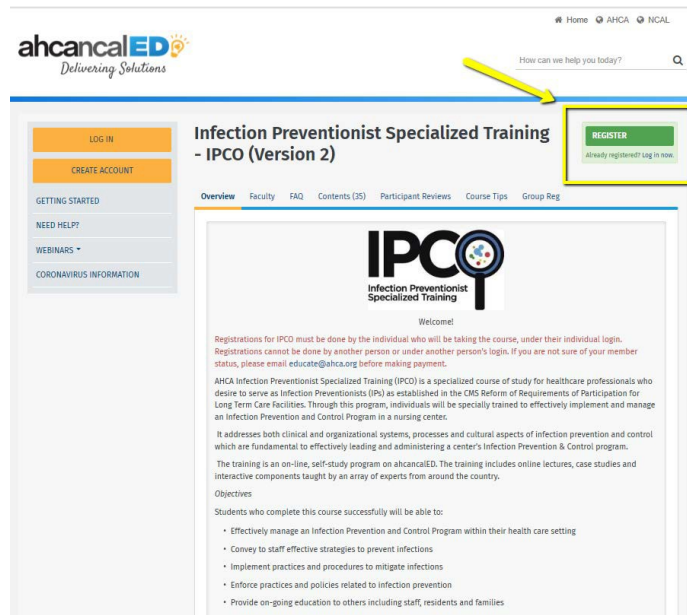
Home AHCA NCAL

ahcancalED
Delivering Solutions

How can we help you today?

LOG IN

CREATE ACCOUNT

GETTING STARTED

NEED HELP?

WEBINARS

CORONAVIRUS INFORMATION

Infection Preventionist Specialized Training - IPCO (Version 2)

REGISTER

Already registered? Log in now.

Overview Faculty FAQ Contents (35) Participant Reviews Course Tips Group Reg

IPCO
Infection Preventionist Specialized Training

Welcome!

Registrations for IPCO must be done by the individual who will be taking the course, under their individual login. Registrations cannot be done by another person or under another person's login. If you are not sure of your member status, please email educate@ahca.org before making payment.

AHCA Infection Preventionist Specialized Training (IPCO) is a specialized course of study for healthcare professionals who desire to serve as Infection Preventionists (IPs) as established in the CMS Reform of Requirements of Participation for Long Term Care Facilities. Through this program, individuals will be specially trained to effectively implement and manage an Infection Prevention and Control Program in a nursing center.

It addresses both clinical and organizational systems, processes and cultural aspects of infection prevention and control which are fundamental to effectively leading and administering a center's Infection Prevention & Control program.

The training is an on-line, self-study program on ahcancalED. The training includes online lectures, case studies and interactive components taught by an array of experts from around the country.

Objectives

Students who complete this course successfully will be able to:

• Effectively manage an Infection Prevention and Control Program within their health care setting
• Convey to staff effective strategies to prevent infections
• Implement practices and procedures to mitigate infections
• Enforce practices and policies related to infection prevention
• Provide on-going education to others including staff, residents and families